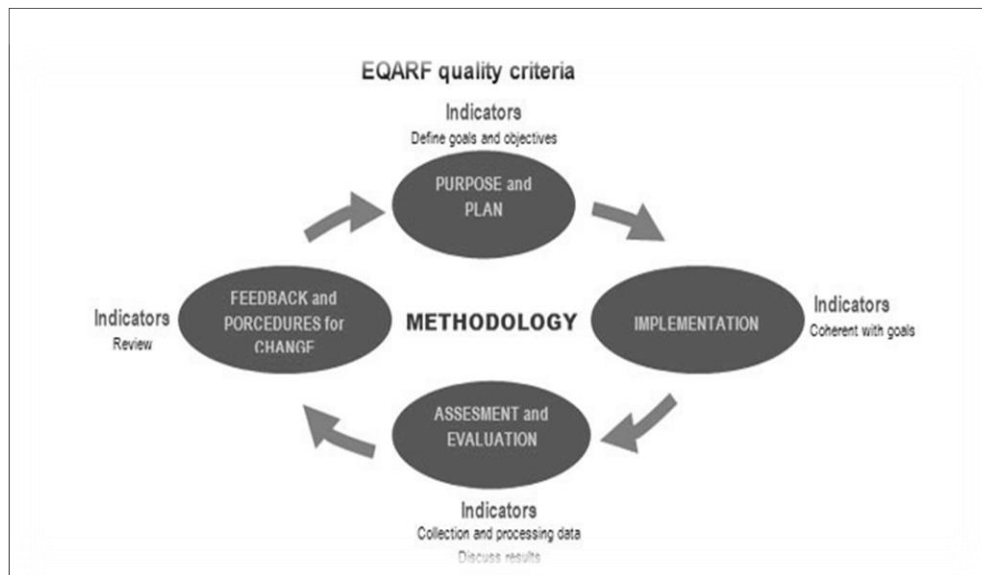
EQARF quality criteria

Indicators
Define goals and objectives

PURPOSE and PLAN

Indicators
Review

FEEDBACK and PORCEDURES for CHANGE

METHODOLOGY

IMPLEMENTATION

Indicators
Coherent with goals

ASSESMENT and EVALUATION

Indicators
Collection and processing data
Discuss results